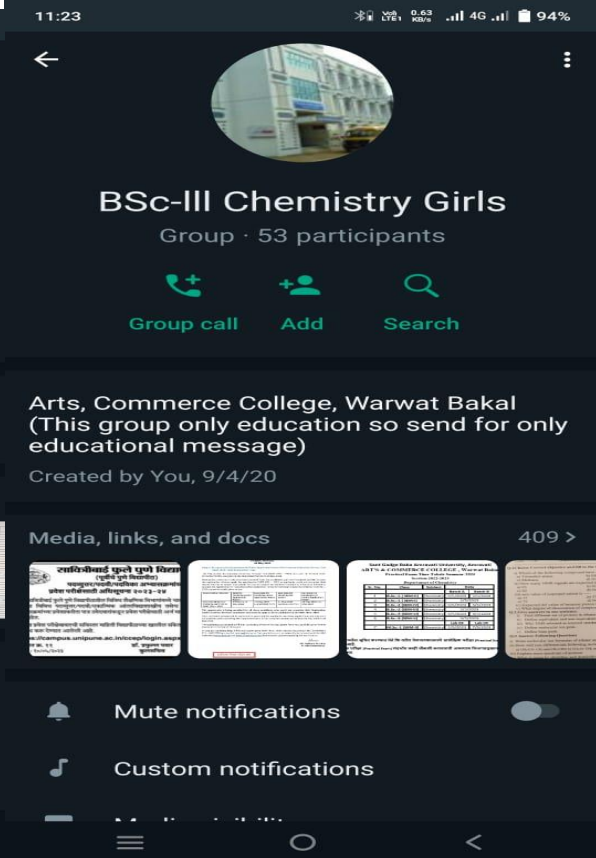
11:23 Vo8 LTE1 0.63 KB/s 4G 94%

BSc-III Chemistry Girls

Group · 53 participants

Group call Add Search

Arts, Commerce College, Warwat Bakal (This group only education so send for only educational message)

Created by You, 9/4/20

Media, links, and docs 409 >

सावित्रीबाई फुले पुणे विद्या

Sant Gadge Baba Amravati University, Amravati

ARTS & COMMERCE COLLEGE, Warwat Bakal

Mute notifications

Custom notifications

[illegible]